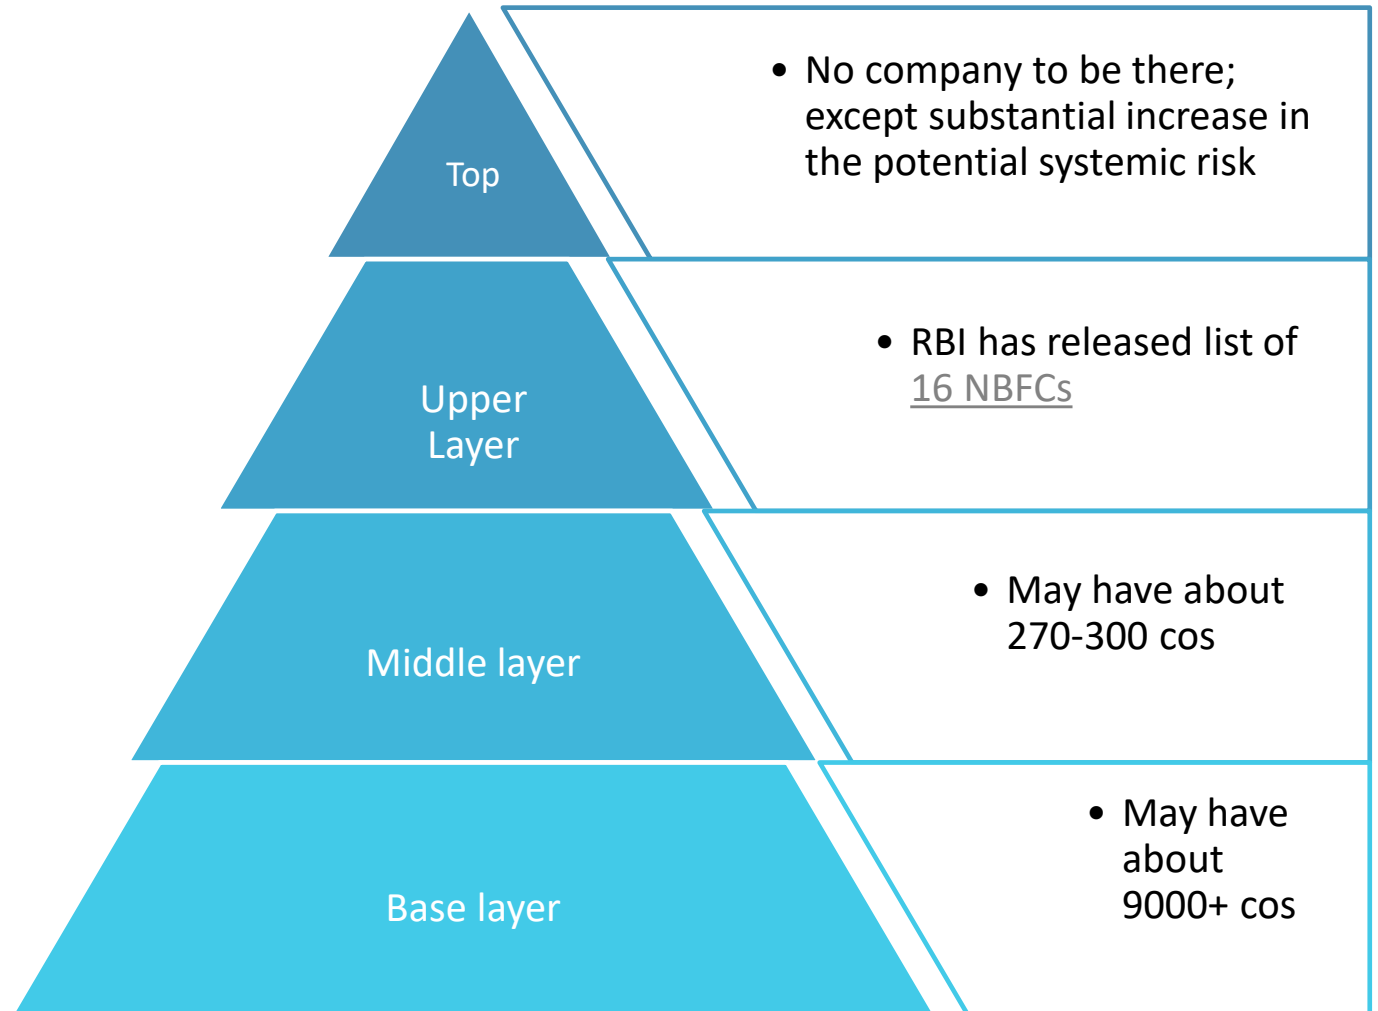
Top

• No company to be there; except substantial increase in the potential systemic risk

Upper Layer

• RBI has released list of 16 NBFCs

Middle layer

• May have about 270-300 cos

Base layer

• May have about 9000+ cos